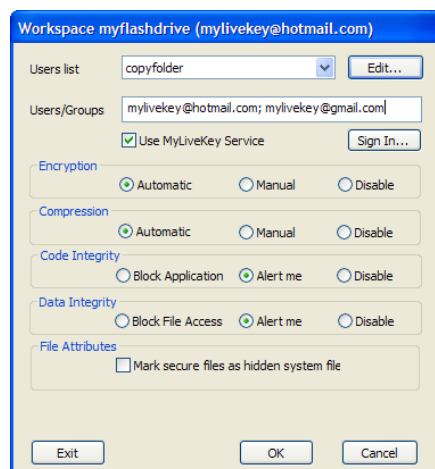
Workspace myflashdrive (mylivekey@hotmail.com)

Users list
copyfolder
Edit...

Users/Groups
mylivekey@hotmail.com; mylivekey@gmail.com

Use MyLiveKey Service
Sign In...

Encryption
Automatic
Manual
Disable

Compression
Automatic
Manual
Disable

Code Integrity
Block Application
Alert me
Disable

Data Integrity
Block File Access
Alert me
Disable

File Attributes
Mark secure files as hidden system file

Exit
OK
Cancel